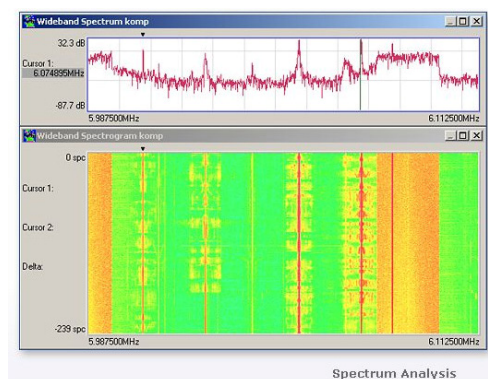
Wideband Spectrum komp

32.3 dB

Cursor 1:
6.074895MHz

-87.7 dB

5.987500MHz

6.112500MHz

Wideband Spectrogram komp

0 spc

Cursor 1:

Cursor 2:

Delta:

-239 spc

5.987500MHz

6.112500MHz

Spectrum Analysis